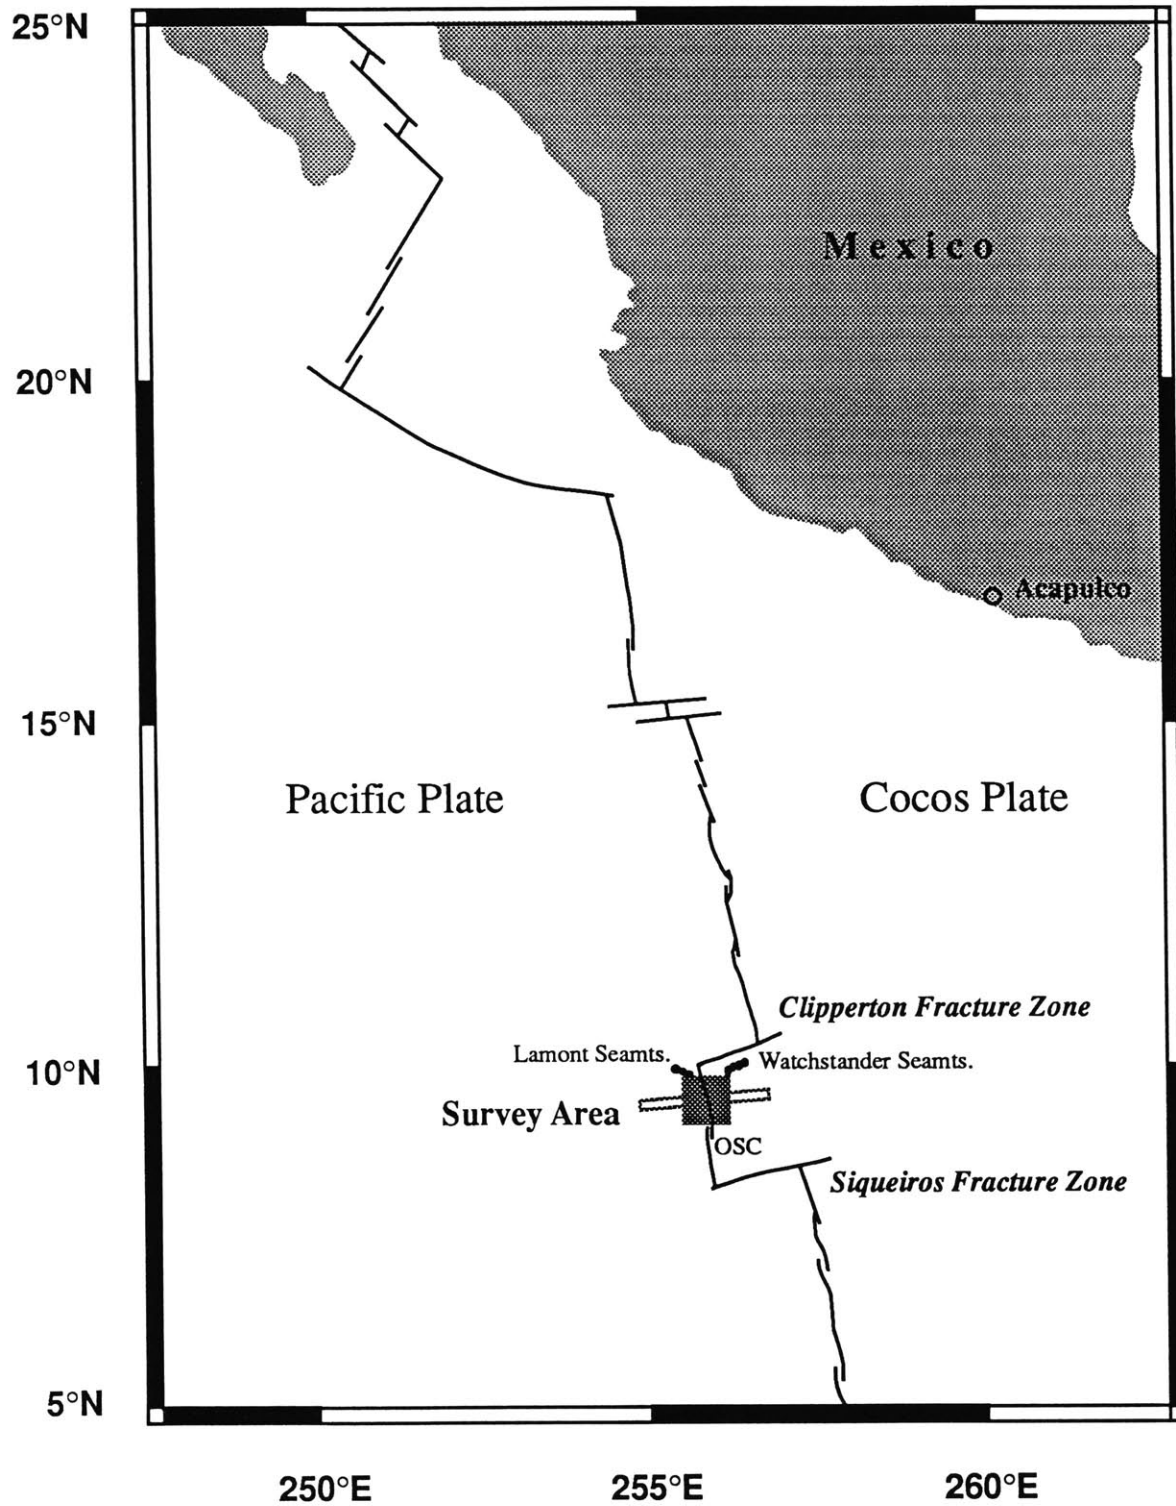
25°N

Mexico

20°N

Acapulco

15°N

Pacific Plate

Cocos Plate

Clipperton Fracture Zone

Lamont Seamts.

Watchstander Seamts.

10°N

Survey Area

OSC

Siqueiros Fracture Zone

5°N

250°E

255°E

260°E